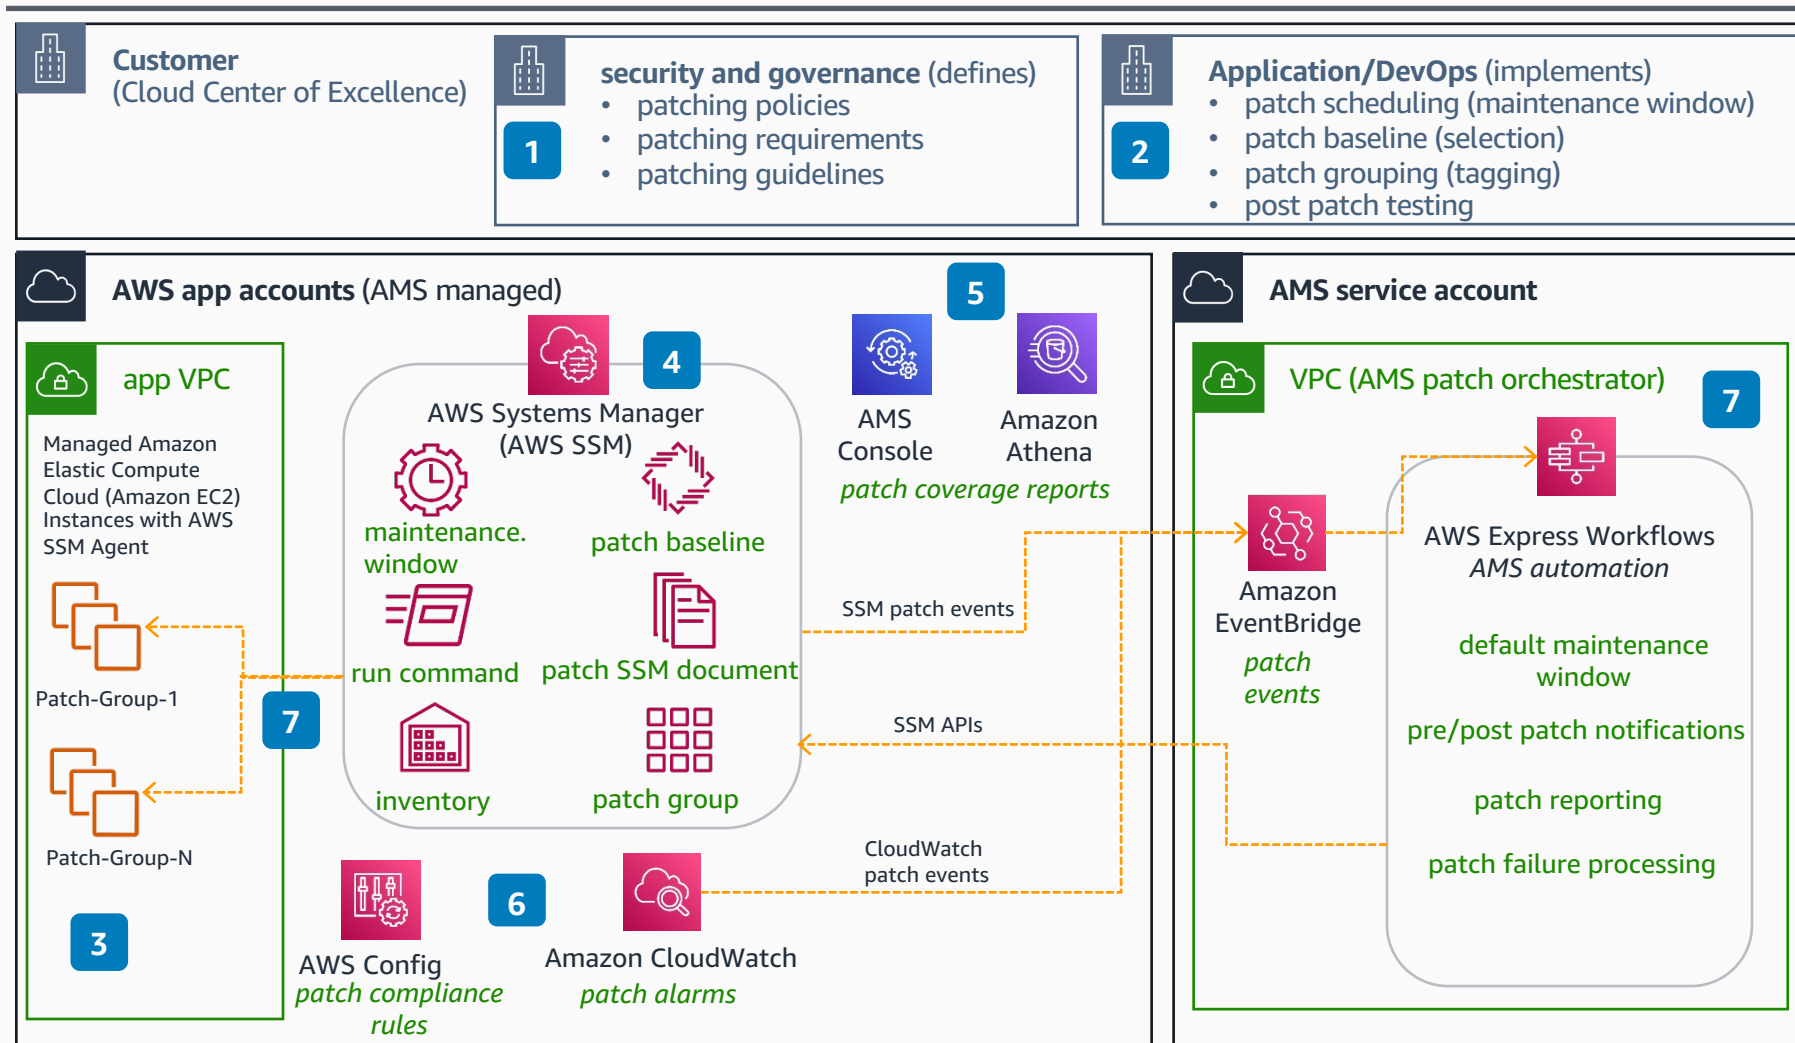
Customer
(Cloud Center of Excellence)

1

security and governance (defines)
• patching policies
• patching requirements
• patching guidelines

2

Application/DevOps (implements)
• patch scheduling (maintenance window)
• patch baseline (selection)
• patch grouping (tagging)
• post patch testing

AWS app accounts (AMS managed)

app VPC

Managed Amazon Elastic Compute Cloud (Amazon EC2) Instances with AWS SSM Agent

Patch-Group-1

Patch-Group-N

3

7

4

AWS Systems Manager (AWS SSM)

maintenance. window

patch baseline

run command

patch SSM document

inventory

patch group

5

AMS Console

Amazon Athena

patch coverage reports

SSM patch events

SSM APIs

CloudWatch patch events

6

AWS Config
patch compliance rules

Amazon CloudWatch
patch alarms

AMS service account

VPC (AMS patch orchestrator)

7

Amazon EventBridge
patch events

AWS Express Workflows
AMS automation

default maintenance window

pre/post patch notifications

patch reporting

patch failure processing